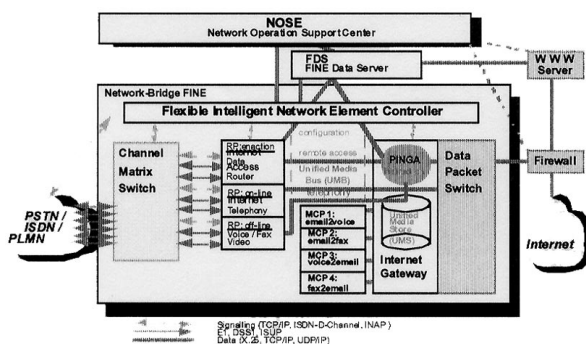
NOSE
Network Operation Support Center

FDS
FINE Data Server

W W W
Server

Network-Bridge FINE

Flexible Intelligent Network Element Controller

Channel Matrix Switch

RP: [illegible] Internet Data Access Router

RP: on-line Internet Telephony

RP: off-line Voice / Fax Video

configuration

remote access

Unified Media Bus (UMB)

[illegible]

PINGA

Data Packet Switch

Firewall

MCP 1: email2voice

MCP 2: email2fax

MCP 3: voice2email

MCP 4: fax2email

Unified Media Store (UMS)

Internet Gateway

PSTN / ISDN / PLMN

Internet

Signalling (TCP/IP, ISDN-D-Channel, INAP)
E1, DSS1, ISUP
Data (X.25, TCP/IP, UDP/IP)